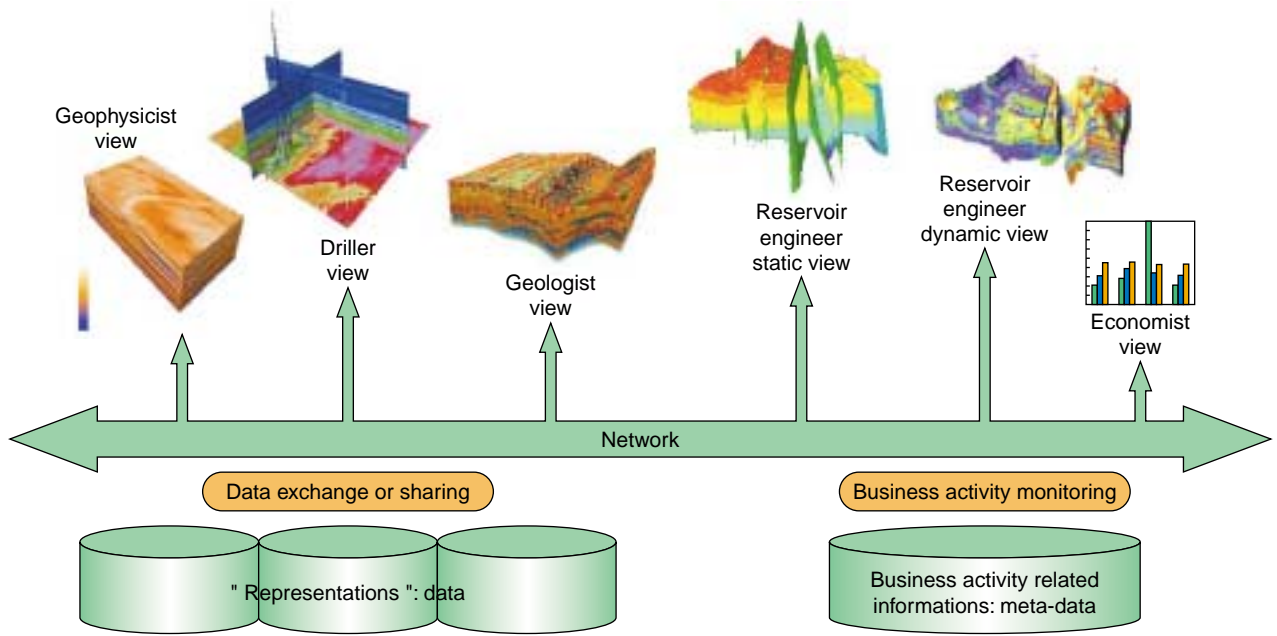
Geophysicist view

Driller view

Geologist view

Reservoir engineer static view

Reservoir engineer dynamic view

Economist view

Network

Data exchange or sharing

Business activity monitoring

" Representations ": data

Business activity related informations: meta-data